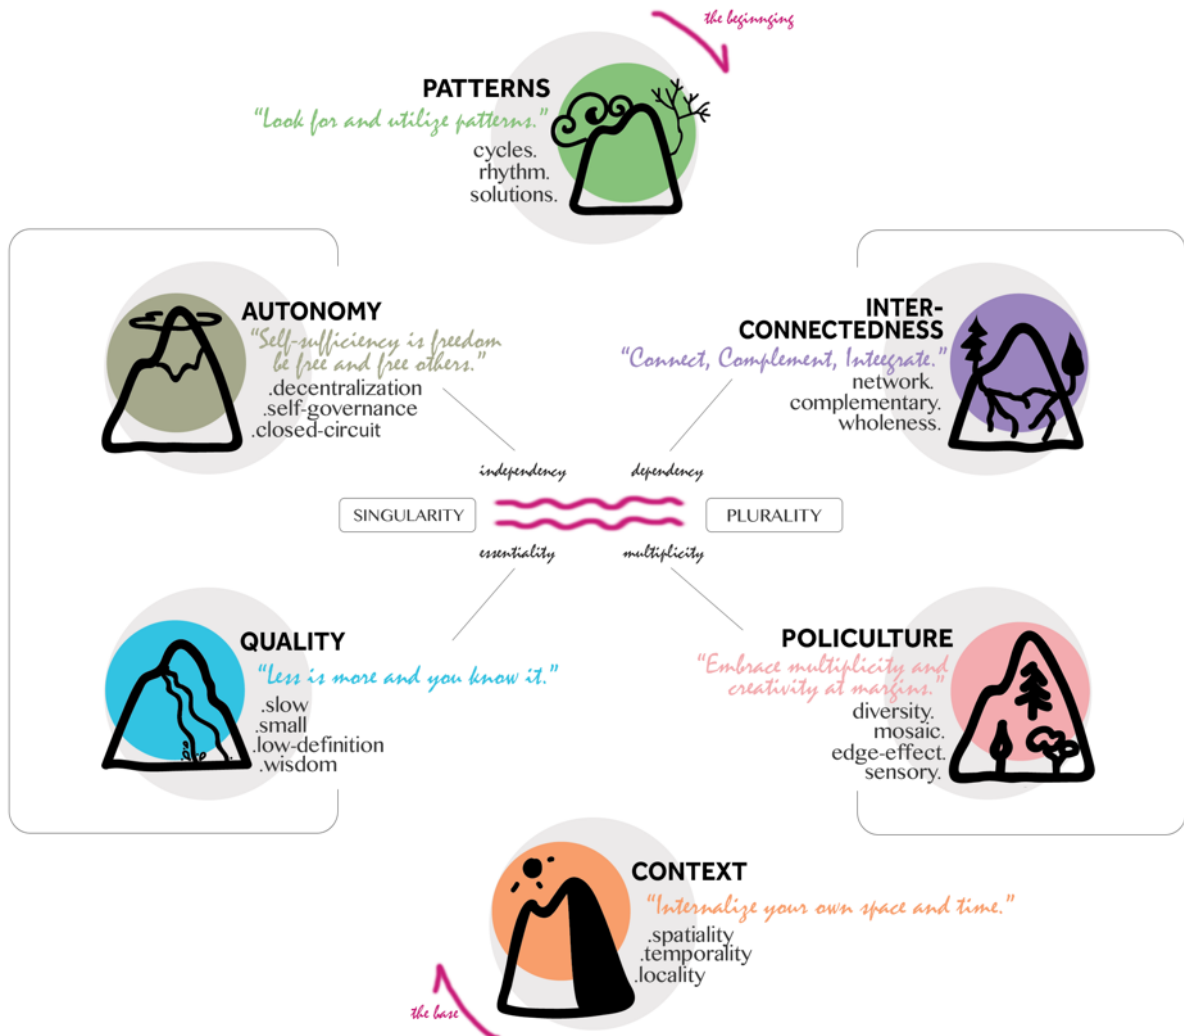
the beginnging

PATTERNS
"Look for and utilize patterns."
cycles.
rhythm.
solutions.

AUTONOMY
"Self-sufficiency is freedom be free and free others."
.decentralization
.self-governance
.closed-circuit

INTER-CONNECTEDNESS
"Connect, Complement, Integrate."
network.
complementary.
wholeness.

independency
dependency
SINGULARITY
PLURALITY
essentiality
multiplicity

QUALITY
"Less is more and you know it."
.slow
.small
.low-definition
.wisdom

POLICULTURE
"Embrace multiplicity and creativity at margins."
diversity.
mosaic.
edge-effect.
sensory.

CONTEXT
"Internalize your own space and time."
.spatiality
.temporality
.locality

the base